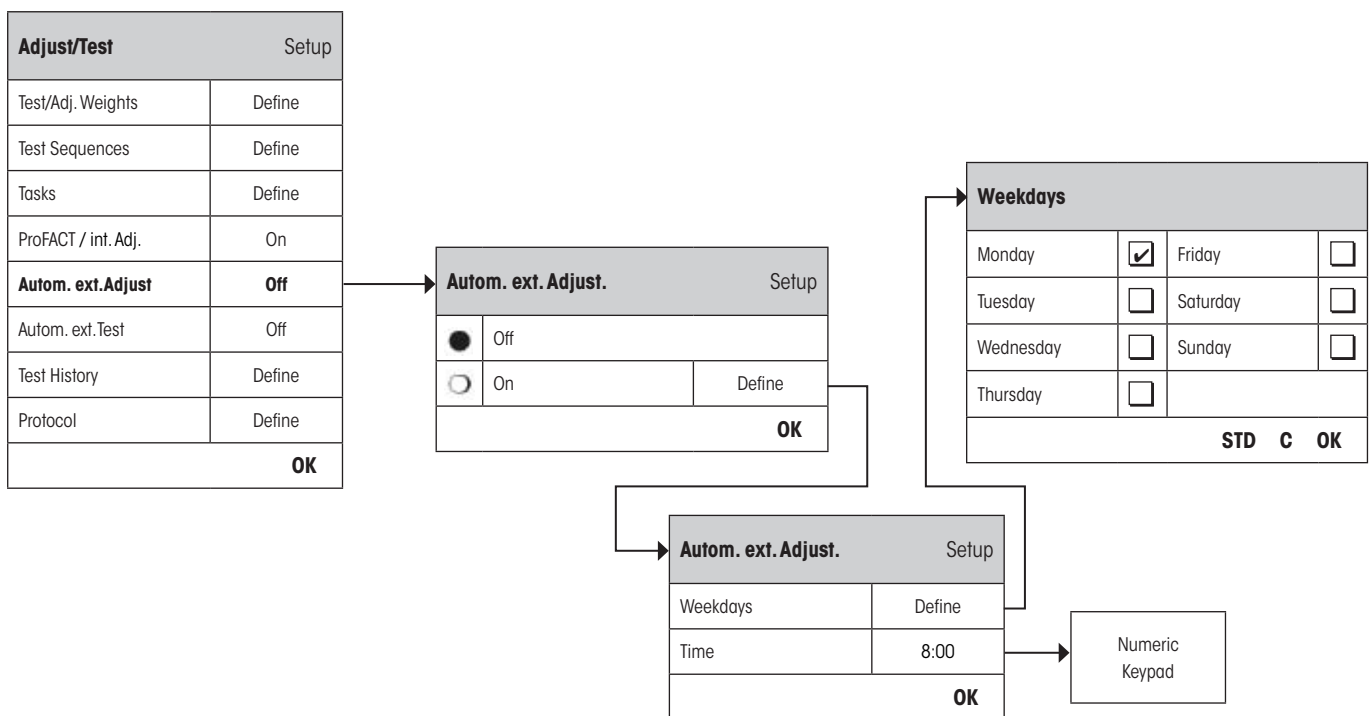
| Adjust/Test | Setup |
|---|---|
| Test/Adj. Weights | Define |
| Test Sequences | Define |
| Tasks | Define |
| ProFACT / int. Adj. | On |
| **Autom. ext.Adjust** | **Off** |
| Autom. ext.Test | Off |
| Test History | Define |
| Protocol | Define |
| | **OK** |

| Autom. ext. Adjust. | | Setup |
|---|---|---|
| ● | Off | |
| ○ | On | Define |
| | | **OK** |

| Autom. ext. Adjust. | Setup |
|---|---|
| Weekdays | Define |
| Time | 8:00 |
| | **OK** |

Numeric Keypad

| Weekdays | | | |
|---|---|---|---|
| Monday | ☑ | Friday | ☐ |
| Tuesday | ☐ | Saturday | ☐ |
| Wednesday | ☐ | Sunday | ☐ |
| Thursday | ☐ | | |
| | | | **STD C OK** |